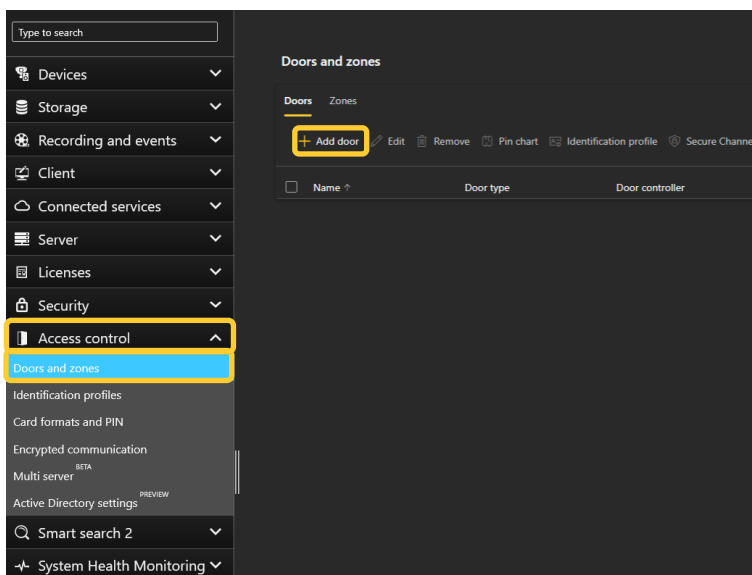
Type to search

Devices

Storage

Recording and events

Client

Connected services

Server

Licenses

Security

Access control

Doors and zones

Identification profiles

Card formats and PIN

Encrypted communication

Multi server BETA

Active Directory settings PREVIEW

Smart search 2

System Health Monitoring

Doors and zones

Doors Zones

+ Add door Edit Remove Pin chart Identification profile Secure Channe

| Name ↑ | Door type | Door controller |
|---|---|---|